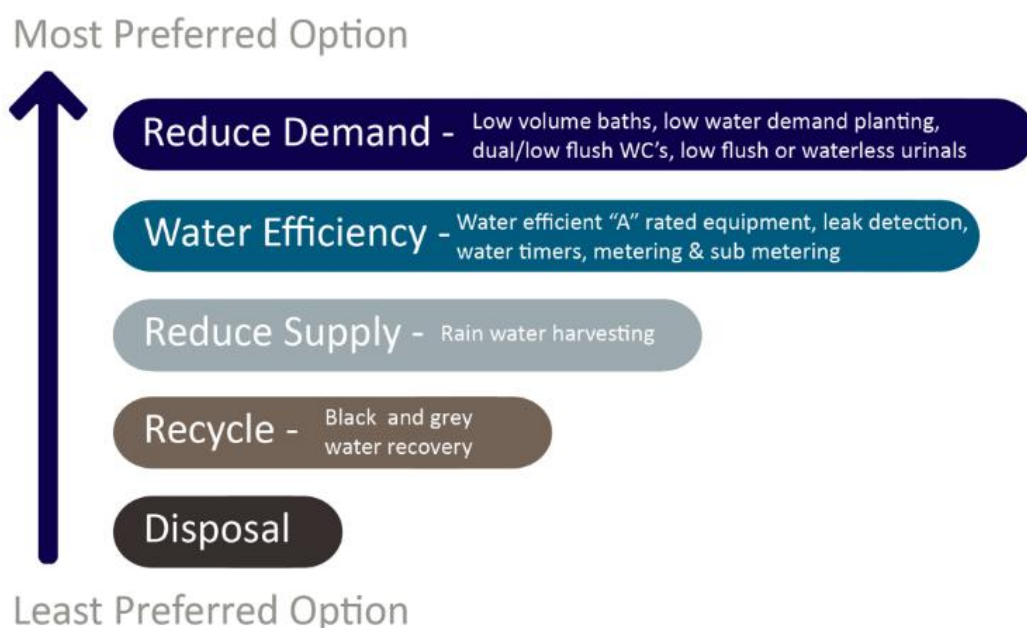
Most Preferred Option

Reduce Demand - Low volume baths, low water demand planting, dual/low flush WC's, low flush or waterless urinals

Water Efficiency - Water efficient "A" rated equipment, leak detection, water timers, metering & sub metering

Reduce Supply - Rain water harvesting

Recycle - Black and grey water recovery

Disposal

Least Preferred Option